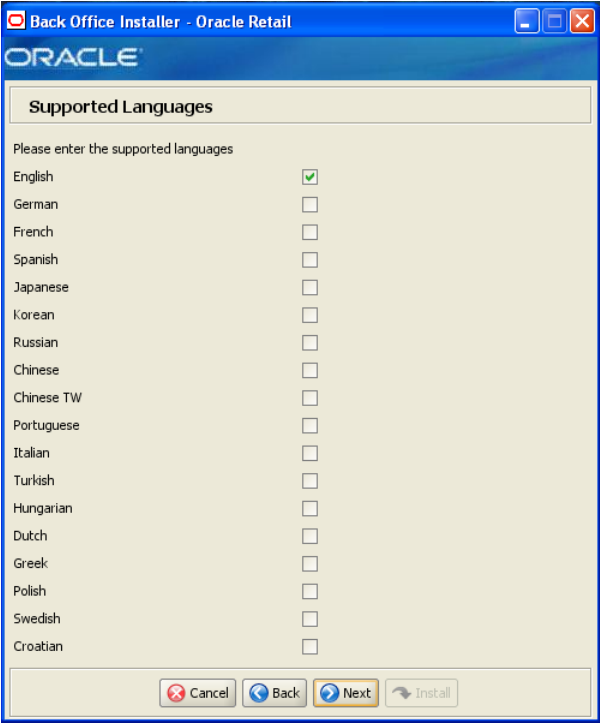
Back Office Installer - Oracle Retail

ORACLE

Supported Languages

Please enter the supported languages

English
German
French
Spanish
Japanese
Korean
Russian
Chinese
Chinese TW
Portuguese
Italian
Turkish
Hungarian
Dutch
Greek
Polish
Swedish
Croatian

Cancel Back Next Install